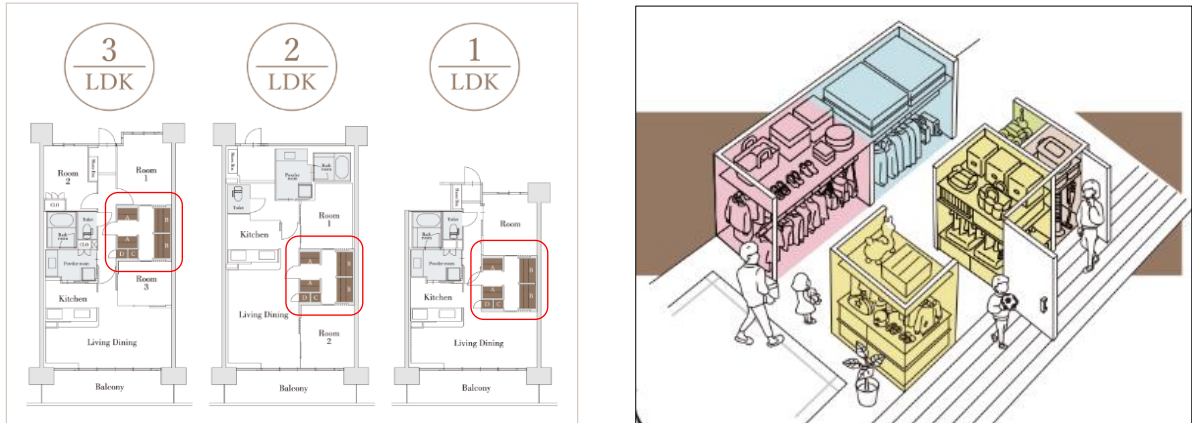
3
LDK

2
LDK

1
LDK

Room 2

Room 1

Meter Box

CL

Toilet

Bath room

CLO

A

B

B

D

C

Powder room

Room 3

Kitchen

Living Dining

Balcony

Meter Box

Powder room

Bath room

Toilet

Kitchen

Room 1

A

B

B

A

D

C

Living Dining

Room 2

Balcony

Meter Box

Room

Toilet

Bath room

Powder room

A

B

B

A

D

C

Kitchen

Living Dining

Balcony